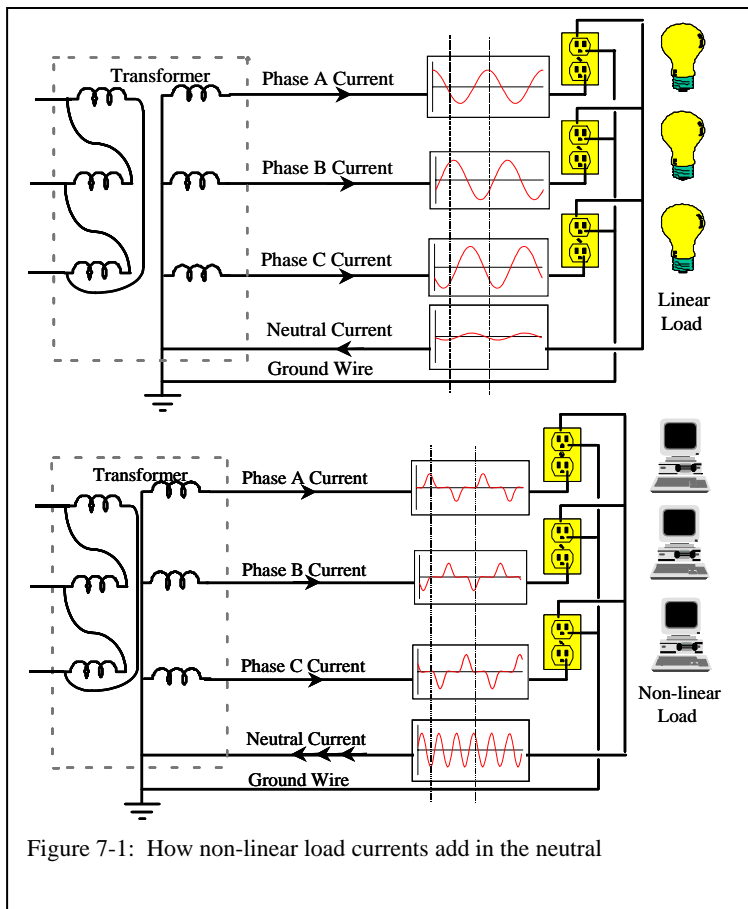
Transformer

Phase A Current

Phase B Current

Phase C Current

Neutral Current

Ground Wire

Linear Load

Transformer

Phase A Current

Phase B Current

Phase C Current

Neutral Current

Ground Wire

Non-linear Load

Figure 7-1: How non-linear load currents add in the neutral